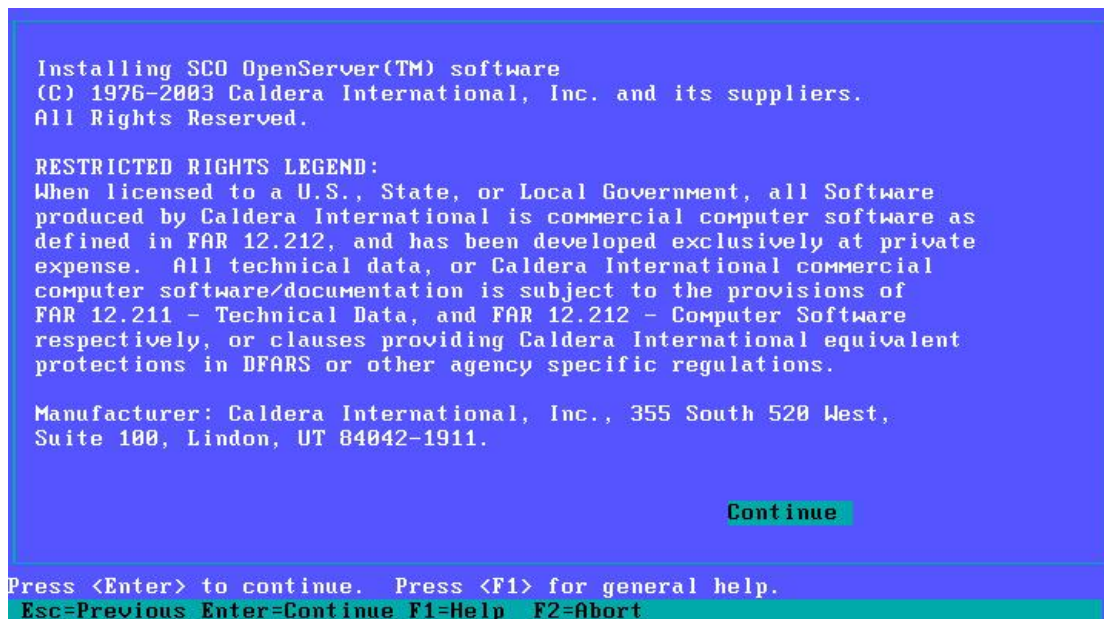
Installing SCO OpenServer(TM) software
(C) 1976-2003 Caldera International, Inc. and its suppliers.
All Rights Reserved.

RESTRICTED RIGHTS LEGEND:
When licensed to a U.S., State, or Local Government, all Software produced by Caldera International is commercial computer software as defined in FAR 12.212, and has been developed exclusively at private expense. All technical data, or Caldera International commercial computer software/documentation is subject to the provisions of FAR 12.211 - Technical Data, and FAR 12.212 - Computer Software respectively, or clauses providing Caldera International equivalent protections in DFARS or other agency specific regulations.

Manufacturer: Caldera International, Inc., 355 South 520 West, Suite 100, Lindon, UT 84042-1911.

Continue

Press <Enter> to continue. Press <F1> for general help.
Esc=Previous Enter=Continue F1=Help F2=Abort